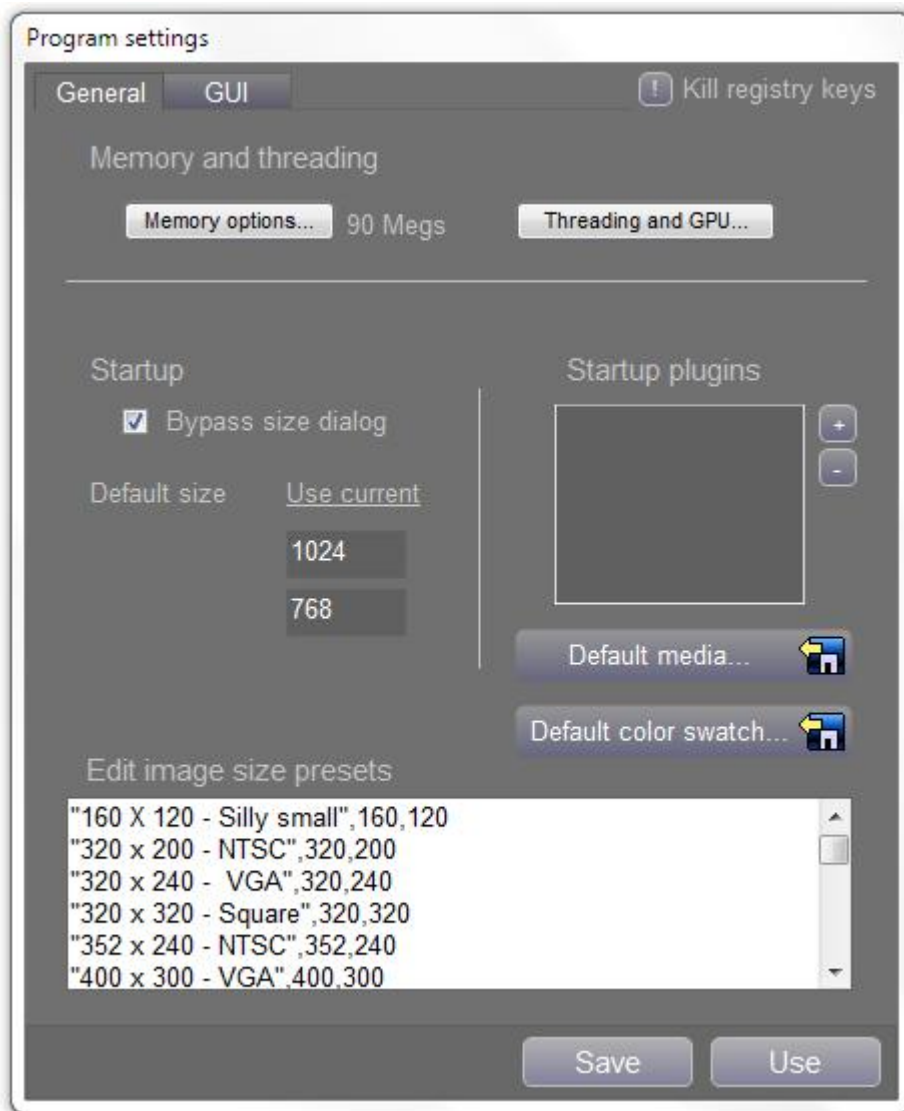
Program settings

General GUI

! Kill registry keys

Memory and threading

Memory options... 90 Megs

Threading and GPU...

Startup

Startup plugins

Bypass size dialog

+

-

Default size Use current

1024

768

Default media...

Default color swatch...

Edit image size presets

"160 X 120 - Silly small",160,120
"320 x 200 - NTSC",320,200
"320 x 240 - VGA",320,240
"320 x 320 - Square",320,320
"352 x 240 - NTSC",352,240
"400 x 300 - VGA",400,300

Save

Use